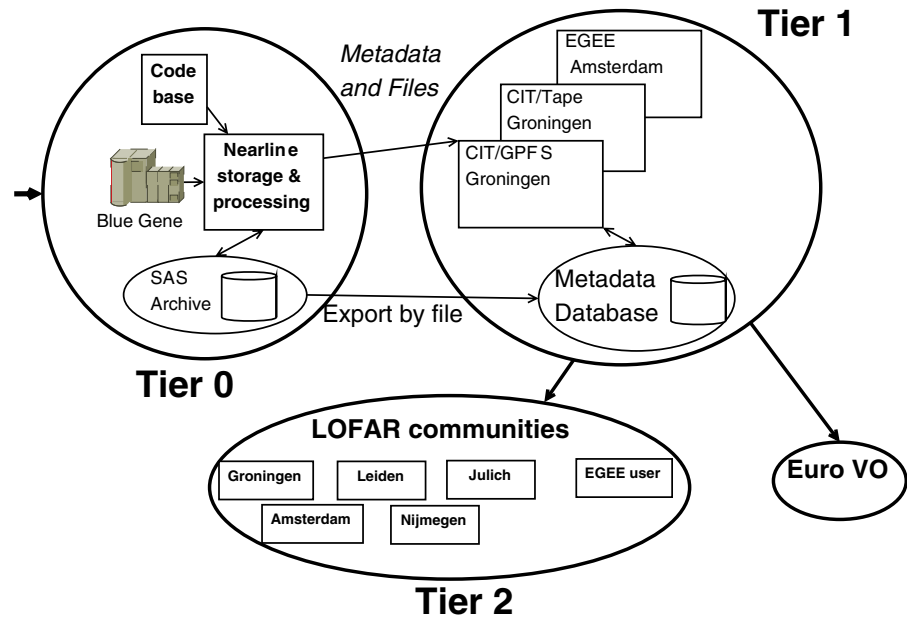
Tier 1

Metadata and Files

Code base

Nearline storage & processing

Blue Gene

SAS Archive

EGEE Amsterdam

CIT/Tape Groningen

CIT/GPFS Groningen

Metadata Database

Export by file

Tier 0

LOFAR communities

Groningen

Leiden

Julich

EGEE user

Amsterdam

Nijmegen

Euro VO

Tier 2